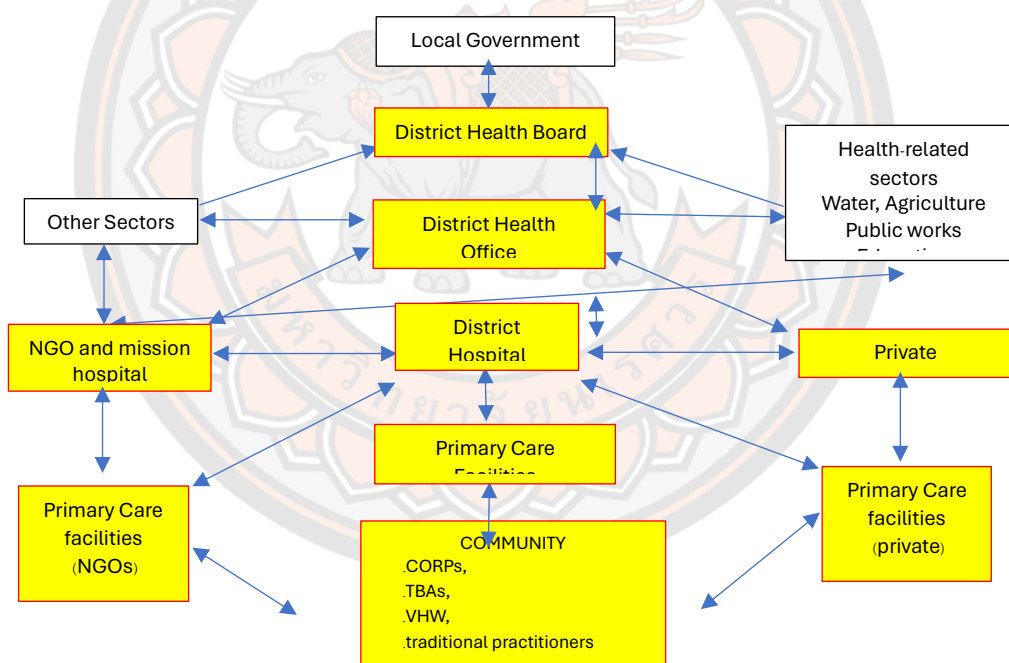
Local Government

District Health Board

Health-related sectors
Water, Agriculture
Public works
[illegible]

Other Sectors

District Health Office

NGO and mission hospital

District Hospital

Private

Primary Care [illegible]

Primary Care facilities (NGOs)

COMMUNITY
.CORPs,
.TBAs,
.VHW,
.traditional practitioners

Primary Care facilities (private)